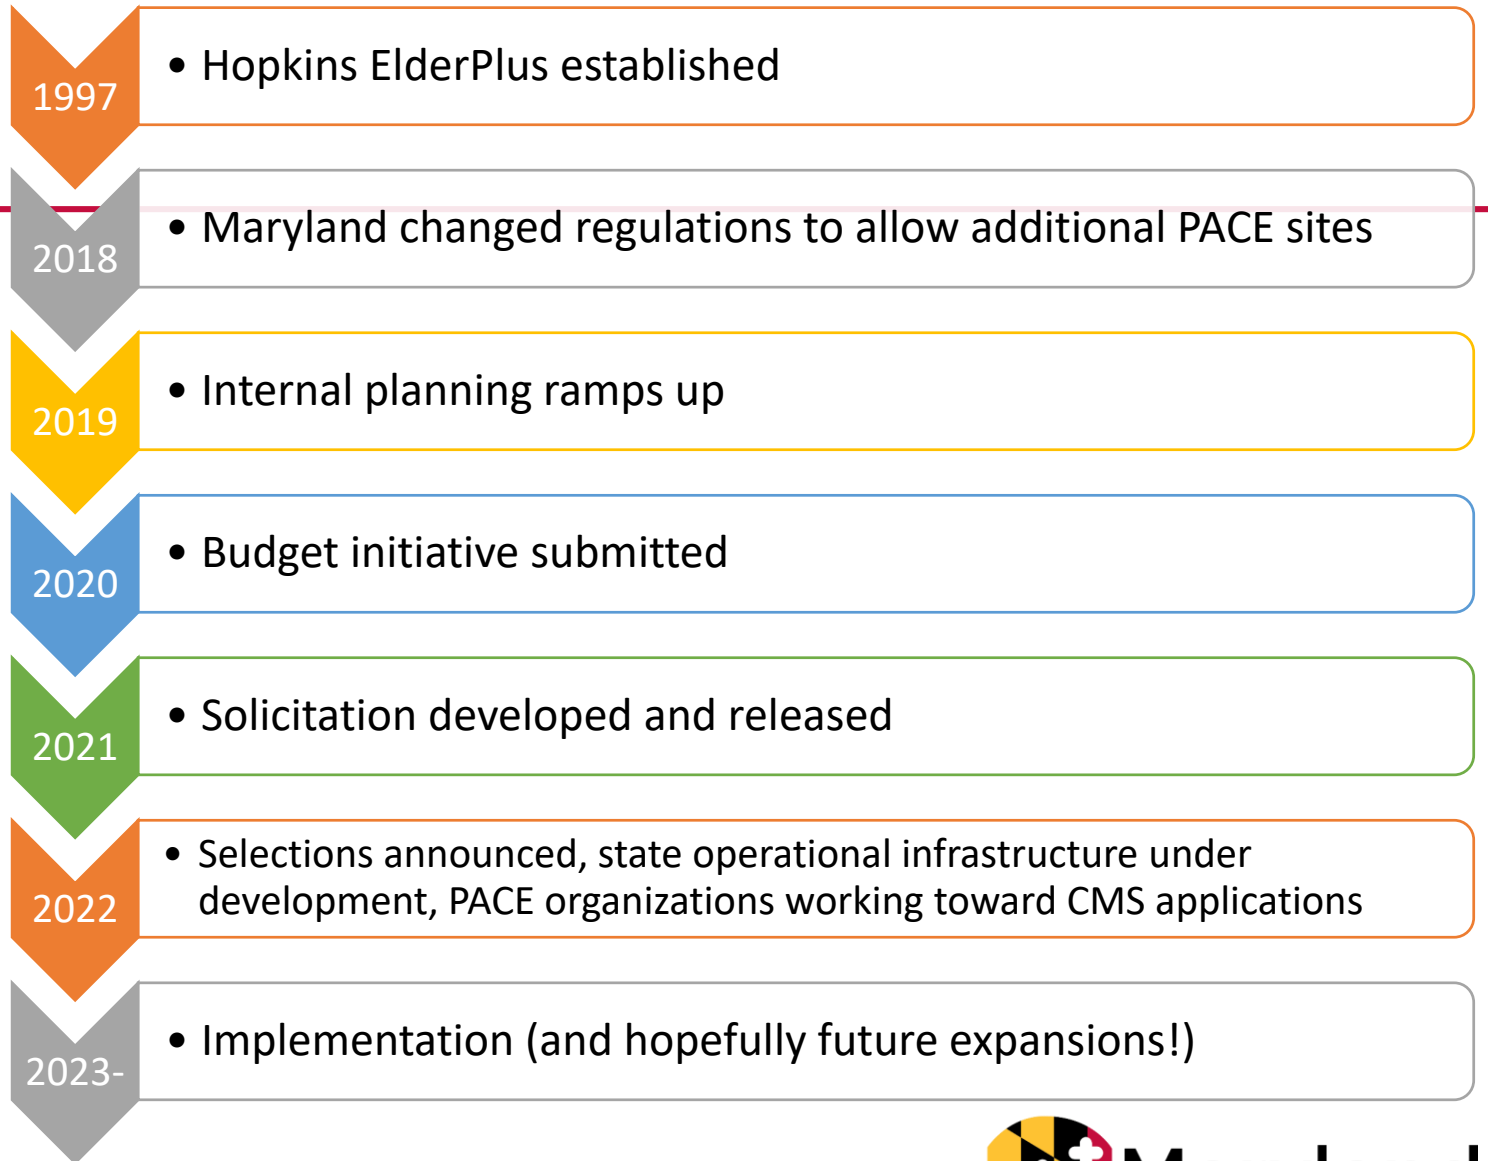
1997

• Hopkins ElderPlus established

2018

• Maryland changed regulations to allow additional PACE sites

2019

• Internal planning ramps up

2020

• Budget initiative submitted

2021

• Solicitation developed and released

2022

• Selections announced, state operational infrastructure under development, PACE organizations working toward CMS applications

2023-

• Implementation (and hopefully future expansions!)

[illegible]